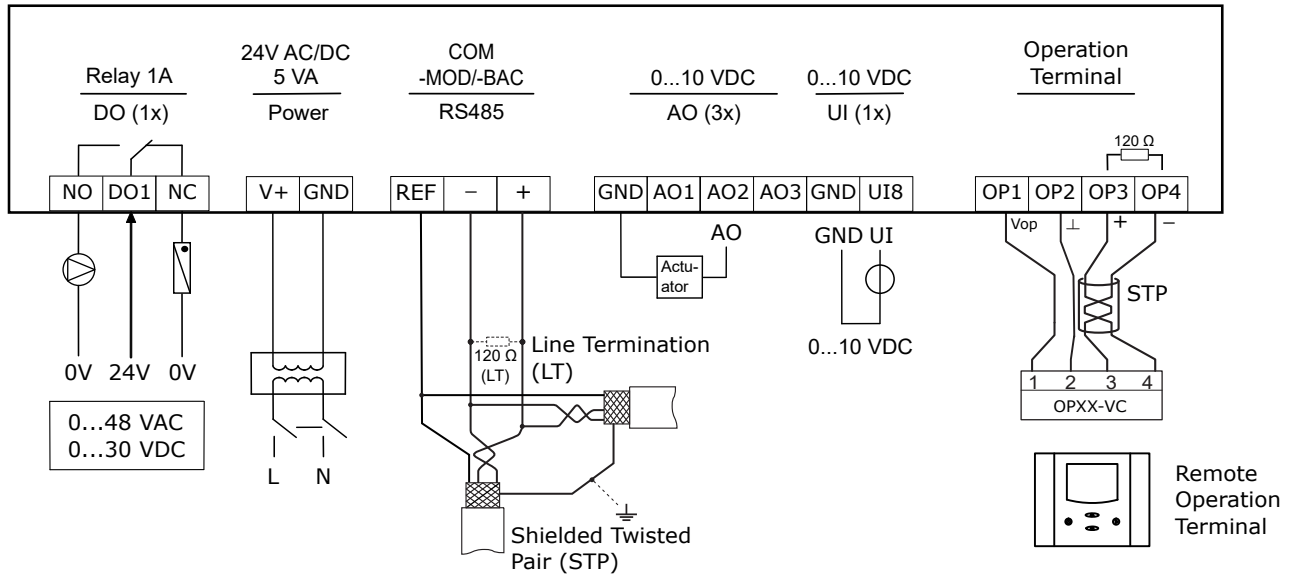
Relay 1A
DO (1x)

24V AC/DC
5 VA
Power

COM
-MOD/-BAC
RS485

0...10 VDC
AO (3x)

0...10 VDC
UI (1x)

Operation
Terminal

120 Ω

| NO | DO1 | NC |
|---|---|---|

| V+ | GND |
|---|---|

| REF | − | + |
|---|---|---|

| GND | AO1 | AO2 | AO3 | GND | UI8 |
|---|---|---|---|---|---|

| OP1 | OP2 | OP3 | OP4 |
|---|---|---|---|

Vop ⊥ + −

AO

Actu-
ator

GND UI

STP

0...10 VDC

120 Ω
(LT)

Line Termination
(LT)

0V 24V 0V

0...48 VAC
0...30 VDC

L N

1 2 3 4
OPXX-VC

Shielded Twisted
Pair (STP)

Remote
Operation
Terminal